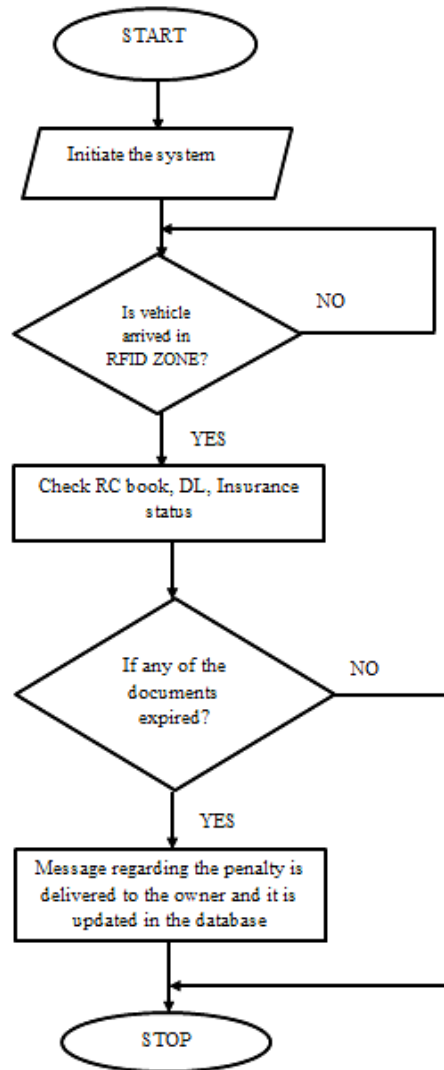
START

Initiate the system

Is vehicle arrived in RFID ZONE?

NO

YES

Check RC book, DL, Insurance status

If any of the documents expired?

NO

YES

Message regarding the penalty is delivered to the owner and it is updated in the database

STOP